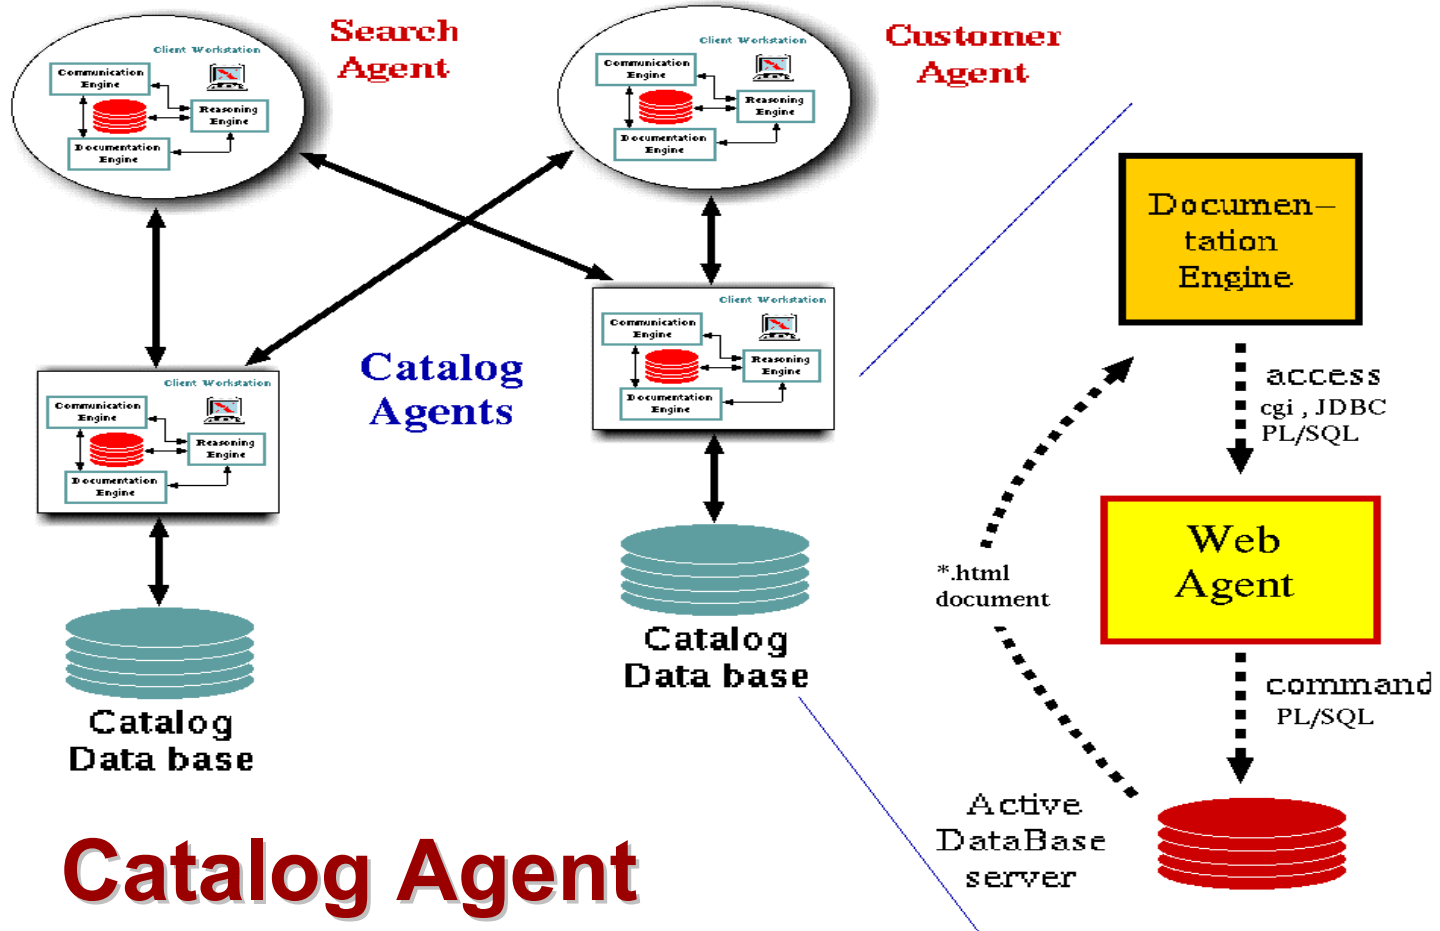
Search Agent

Client Workstation
Communication Engine
Reasoning Engine
Documentation Engine

Customer Agent

Client Workstation
Communication Engine
Reasoning Engine
Documentation Engine

Documen-tation Engine

access
cgi , JDBC
PL/SQL

Client Workstation
Communication Engine
Reasoning Engine
Documentation Engine

Catalog Agents

Client Workstation
Communication Engine
Reasoning Engine
Documentation Engine

Web Agent

*.html document

command
PL/SQL

Catalog Data base

Catalog Data base

Active DataBase server

Catalog Agent